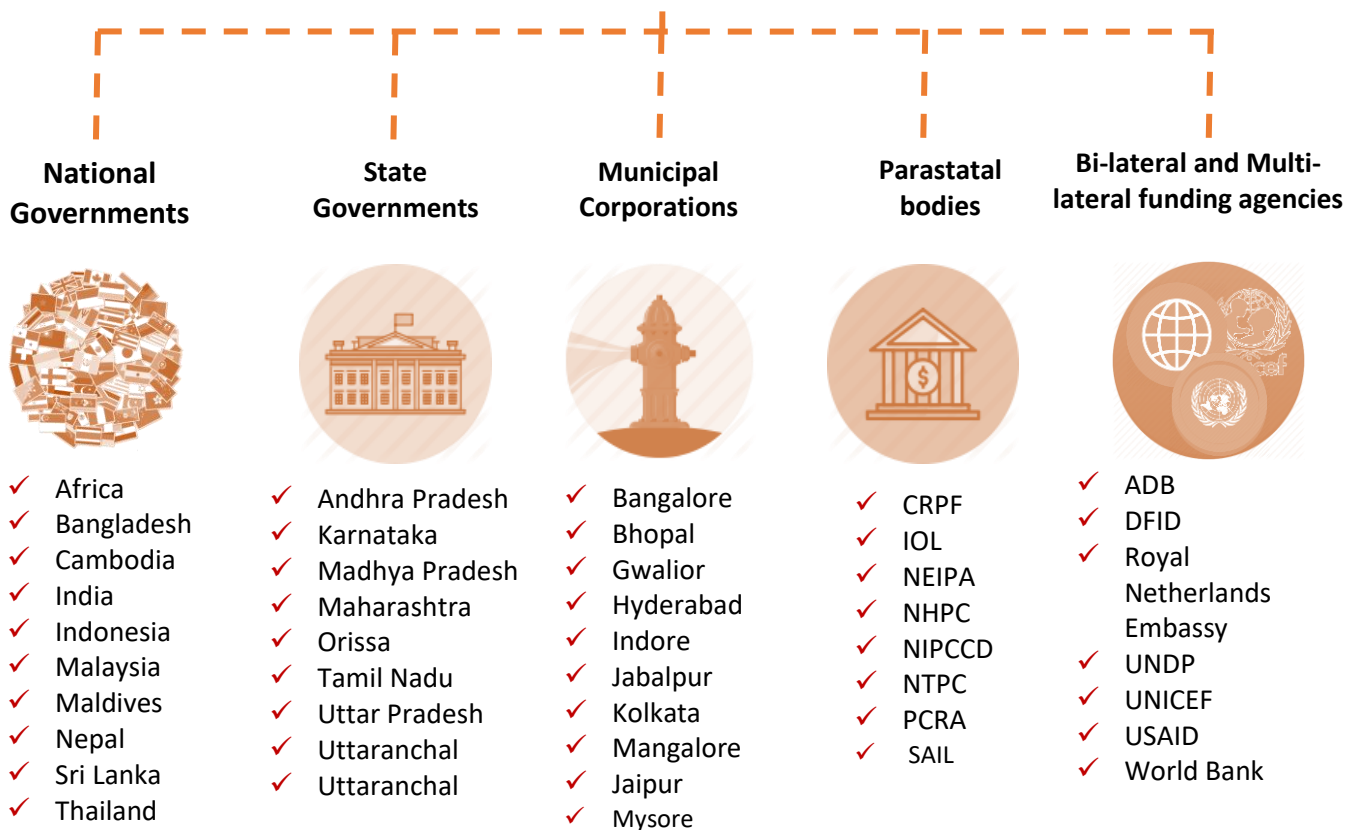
National Governments

✓ Africa
✓ Bangladesh
✓ Cambodia
✓ India
✓ Indonesia
✓ Malaysia
✓ Maldives
✓ Nepal
✓ Sri Lanka
✓ Thailand

State Governments

✓ Andhra Pradesh
✓ Karnataka
✓ Madhya Pradesh
✓ Maharashtra
✓ Orissa
✓ Tamil Nadu
✓ Uttar Pradesh
✓ Uttaranchal
✓ Uttaranchal

Municipal Corporations

✓ Bangalore
✓ Bhopal
✓ Gwalior
✓ Hyderabad
✓ Indore
✓ Jabalpur
✓ Kolkata
✓ Mangalore
✓ Jaipur
✓ Mysore

Parastatal bodies

✓ CRPF
✓ IOL
✓ NEIPA
✓ NHPC
✓ NIPCCD
✓ NTPC
✓ PCRA
✓ SAIL

Bi-lateral and Multi-lateral funding agencies

✓ ADB
✓ DFID
✓ Royal Netherlands Embassy
✓ UNDP
✓ UNICEF
✓ USAID
✓ World Bank